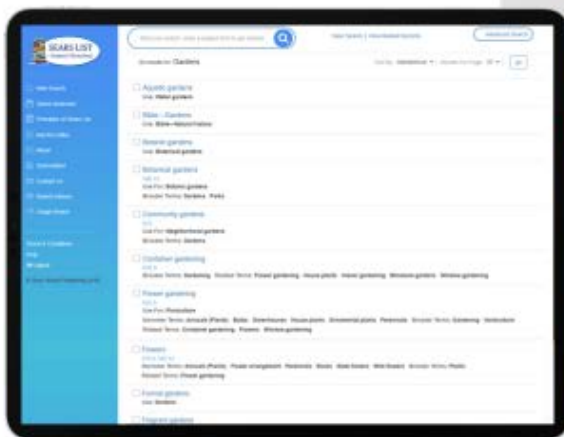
SEARS LIST

Browse by: Gardens

Aquatic gardens
Use: Water gardens

Bible—Gardens
Use: Bible—Natural history

Botanic gardens
Use: Botanical gardens

Botanical gardens
Use For: Botanic gardens
Broader Terms: Gardens; Parks

Community gardens
Use For: Neighborhood gardens
Broader Terms: Gardens

Container gardening
Broader Terms: Gardening

Flower gardening
Use For: Floriculture

Flowers

Formal gardens
Use: Gardens

Fragrant gardens